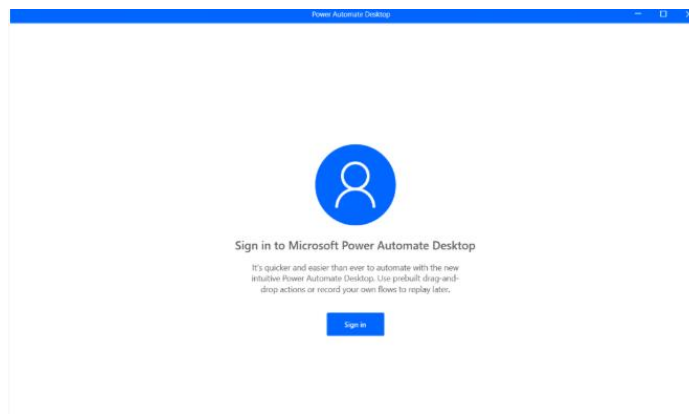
Power Automate Desktop

Sign in to Microsoft Power Automate Desktop

It's quicker and easier than ever to automate with the new intuitive Power Automate Desktop. Use prebuilt drag-and-drop actions or record your own flows to replay later.

Sign in